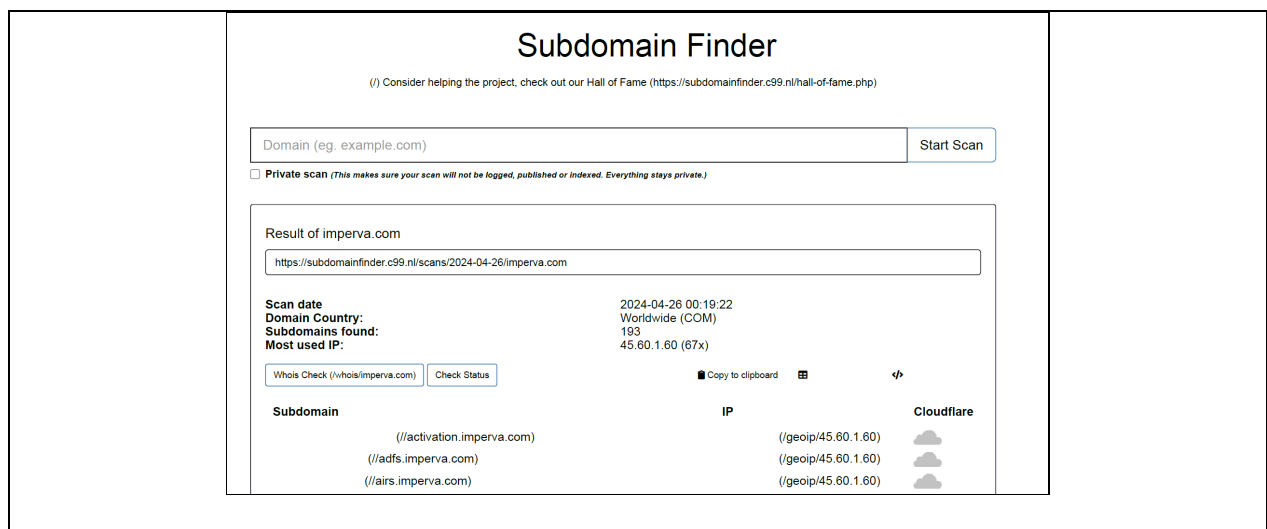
Subdomain Finder

(/) Consider helping the project, check out our Hall of Fame (https://subdomainfinder.c99.nl/hall-of-fame.php)

Domain (eg. example.com)

Start Scan

Private scan *(This makes sure your scan will not be logged, published or indexed. Everything stays private.)*

Result of imperva.com

https://subdomainfinder.c99.nl/scans/2024-04-26/imperva.com

| | |
|---|---|
| **Scan date** | 2024-04-26 00:19:22 |
| **Domain Country:** | Worldwide (COM) |
| **Subdomains found:** | 193 |
| **Most used IP:** | 45.60.1.60 (67x) |

Whois Check (/whois/imperva.com)

Check Status

Copy to clipboard

| Subdomain | IP | Cloudflare |
|---|---|---|
| (//activation.imperva.com) | (/geoip/45.60.1.60) | |
| (//adfs.imperva.com) | (/geoip/45.60.1.60) | |
| (//airs.imperva.com) | (/geoip/45.60.1.60) | |